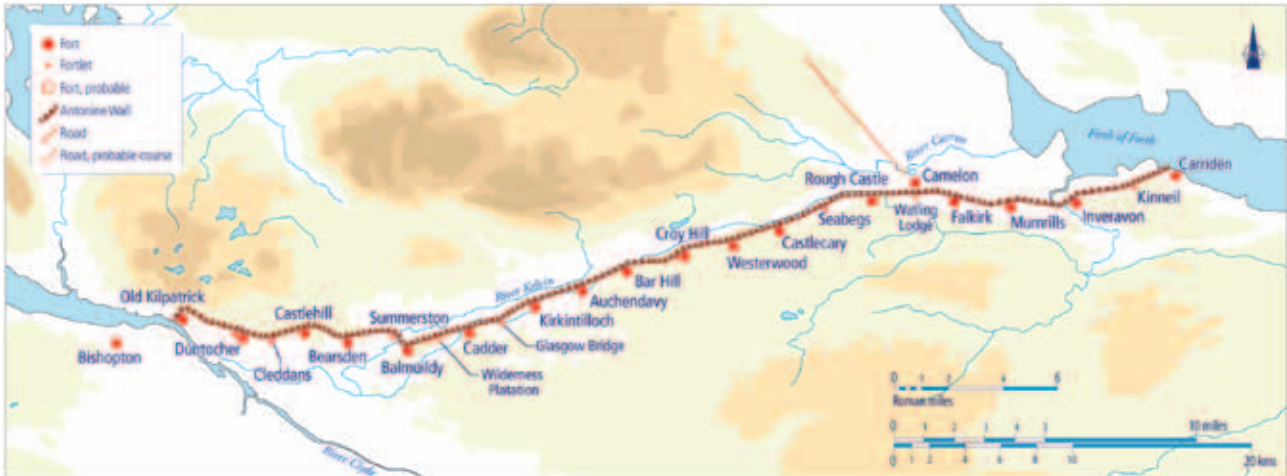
Fort
Fortlet
Fort, probable
Antonine Wall
Road
Road, probable course

River Carron
Firth of Forth
Carriden
Kinneil
Inveravon
Mumrills
Falkirk
Watling Lodge
Camelon
Rough Castle
Seabegs
Castlecary
Westerwood
Croy Hill
Bar Hill
Auchendavy
Kirkintilloch
River Kelvin
Glasgow Bridge
Cadder
Wilderness Plantation
Summerston
Balmuildy
Bearsden
Castlehill
Cleddans
Duntocher
Old Kilpatrick
Bishopton
River Clyde

0 1 2 3 4 5
Roman miles
0 1 2 3 4 5 10 miles
0 1 2 4 6 8 10 20 kms